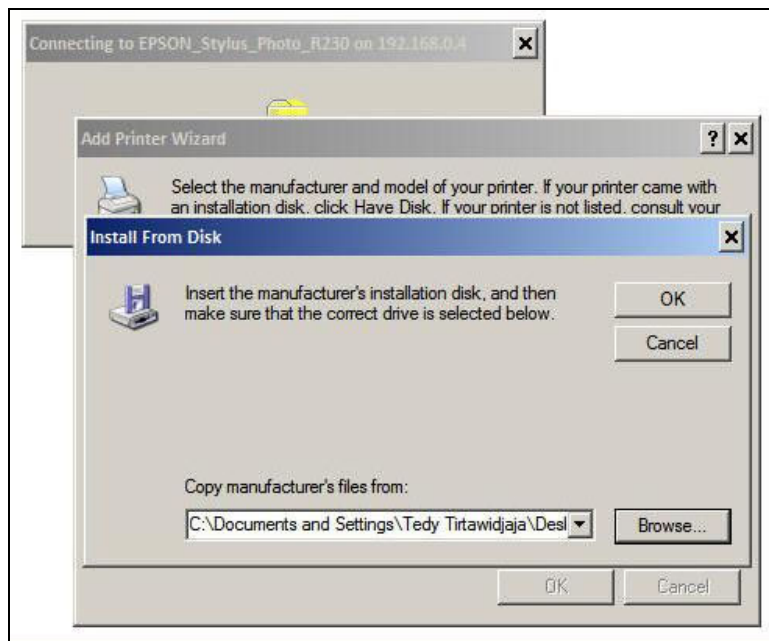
Connecting to EPSON_Stylus_Photo_R230 on 192.168.0.4

Add Printer Wizard

Select the manufacturer and model of your printer. If your printer came with an installation disk, click Have Disk. If your printer is not listed, consult your

Install From Disk

Insert the manufacturer's installation disk, and then make sure that the correct drive is selected below.

OK

Cancel

Copy manufacturer's files from:

C:\Documents and Settings\Tedy Tirtawidjaja\Desl

Browse...

OK

Cancel